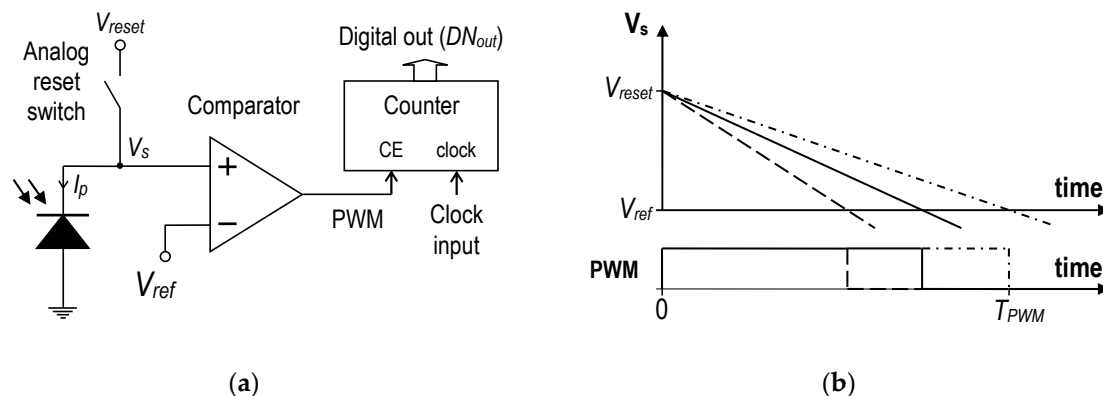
$V_{reset}$

Analog reset switch

Comparator

Digital out ($DN_{out}$)

Counter

CE clock

$V_s$

+

−

$I_p$

PWM

Clock input

$V_{ref}$

(a)

$V_s$

$V_{reset}$

time

$V_{ref}$

PWM

time

0

$T_{PWM}$

(b)